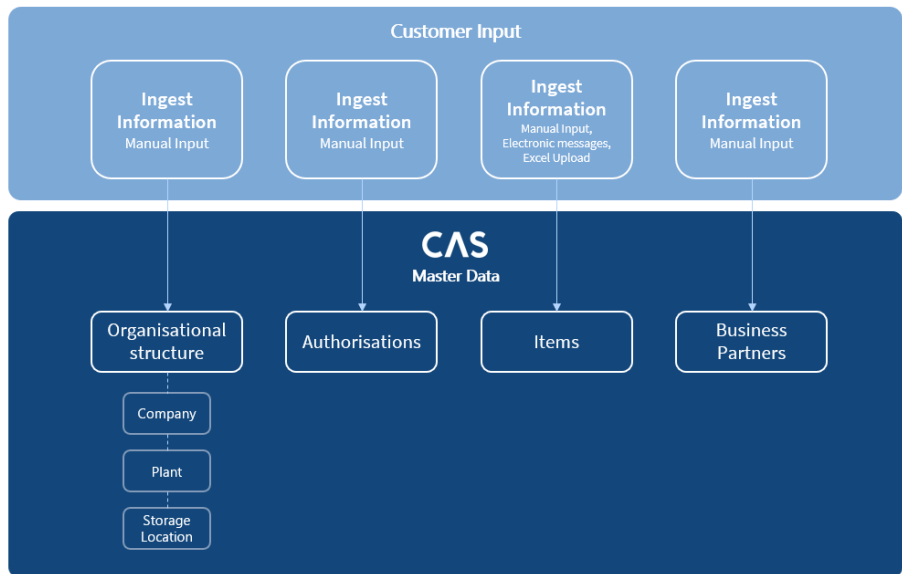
Customer Input

Ingest Information
Manual Input

Ingest Information
Manual Input

Ingest Information
Manual Input, Electronic messages, Excel Upload

Ingest Information
Manual Input

CAS
Master Data

Organisational structure

Authorisations

Items

Business Partners

Company

Plant

Storage Location